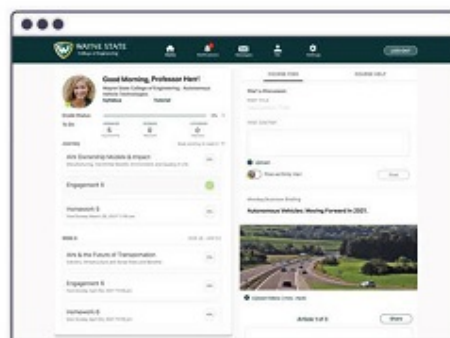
WAYNE STATE
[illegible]

Good Morning, Professor Herr!

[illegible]

AVs Ownership Models & Impact

Engagement A

Homework B

AVs & the Future of Transportation

Engagement A

Homework B

Autonomous Vehicles: Moving Forward in 2021.

Article 1 of 3